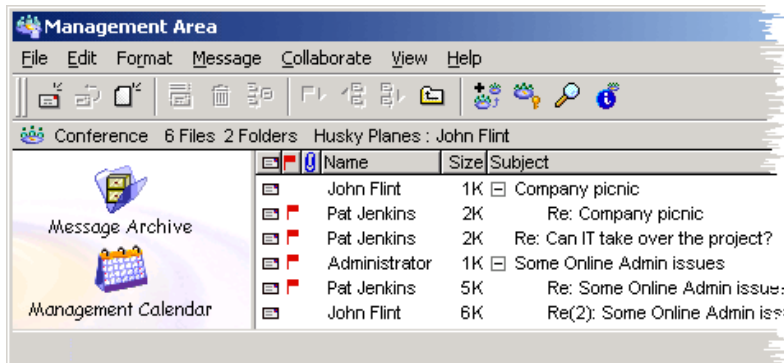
Management Area

File Edit Format Message Collaborate View Help

Conference 6 Files 2 Folders Husky Planes : John Flint

Message Archive

Management Calendar

| | | | Name | Size | Subject |
|---|---|---|---|---|---|
| | | | John Flint | 1K | ⊟ Company picnic |
| | | | Pat Jenkins | 2K | Re: Company picnic |
| | | | Pat Jenkins | 2K | Re: Can IT take over the project? |
| | | | Administrator | 1K | ⊟ Some Online Admin issues |
| | | | Pat Jenkins | 5K | Re: Some Online Admin issue |
| | | | John Flint | 6K | Re(2): Some Online Admin is |